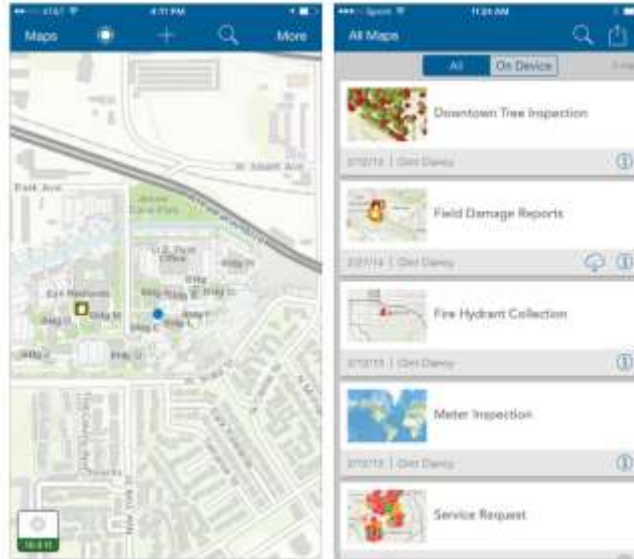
AT&T 4:11 PM

Maps More

Park Ave

Bldg I

Bldg H

Bldg E

Bldg G

Bldg D

Bldg C

Bldg L

Sprint 11:24 AM

All Maps

All On Device

Downtown Tree Inspection

Field Damage Reports

Fire Hydrant Collection

Meter Inspection

Service Request